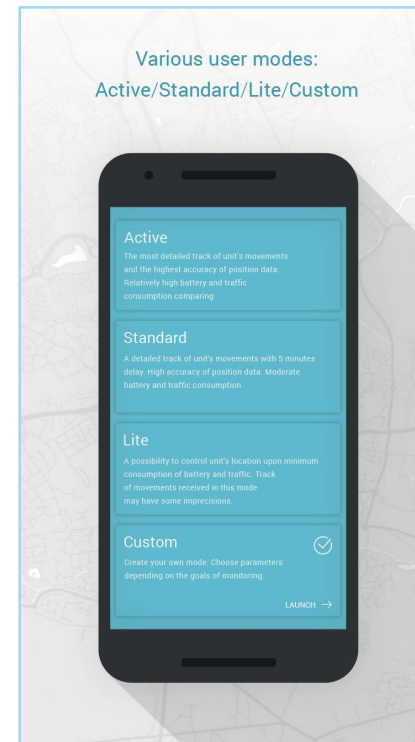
Various user modes:
Active/Standard/Lite/Custom

Active
The most detailed track of unit's movements and the highest accuracy of position data. Relatively high battery and traffic consumption comparing

Standard
A detailed track of unit's movements with 5 minutes delay. High accuracy of position data. Moderate battery and traffic consumption.

Lite
A possibility to control unit's location upon minimum consumption of battery and traffic. Track of movements received in this mode may have some imprecisions.

Custom
Create your own mode. Choose parameters depending on the goals of monitoring.

LAUNCH →